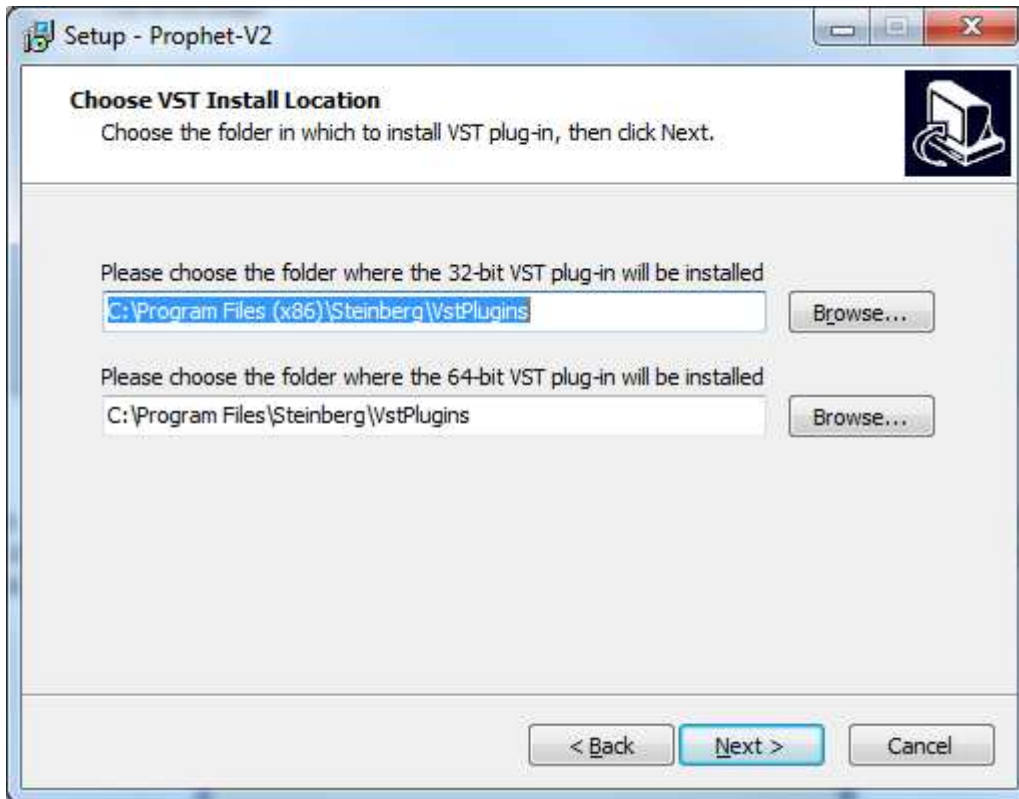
Setup - Prophet-V2

Choose VST Install Location
Choose the folder in which to install VST plug-in, then click Next.

Please choose the folder where the 32-bit VST plug-in will be installed
C:\Program Files (x86)\Steinberg\VstPlugins
Browse...

Please choose the folder where the 64-bit VST plug-in will be installed
C:\Program Files\Steinberg\VstPlugins
Browse...

< Back
Next >
Cancel